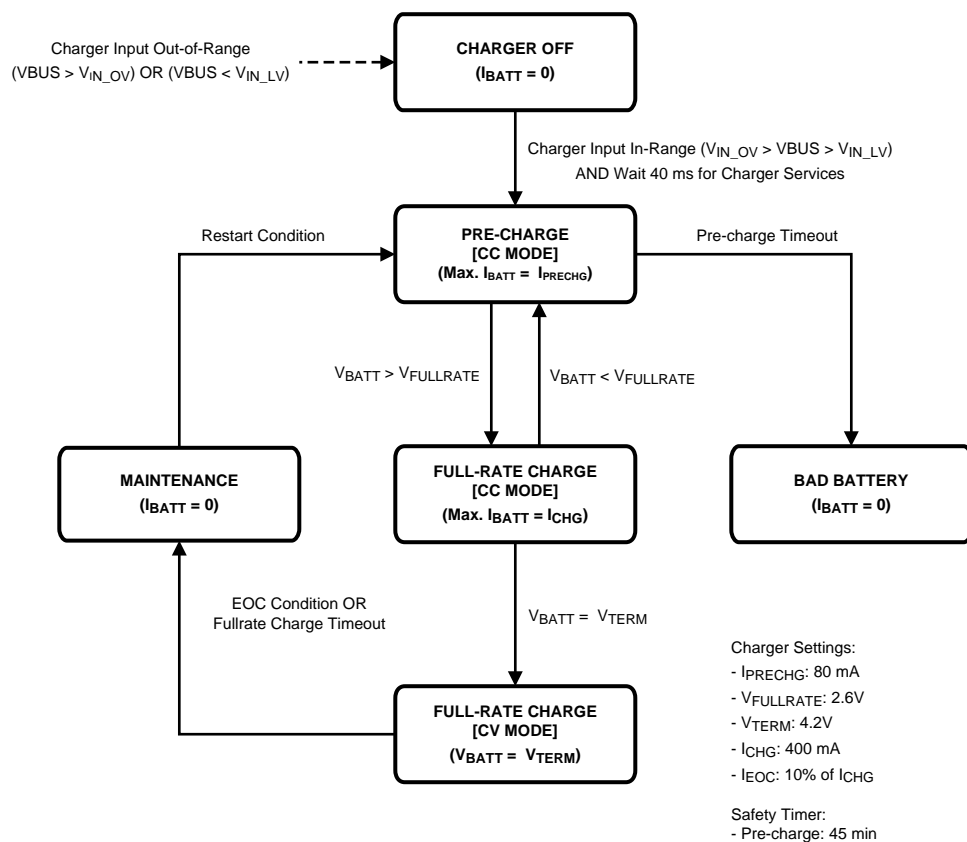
Charger Input Out-of-Range
(VBUS > $V_{IN\_OV}$) OR (VBUS < $V_{IN\_LV}$)

**CHARGER OFF**
**($I_{BATT}$ = 0)**

Charger Input In-Range ($V_{IN\_OV}$ > VBUS > $V_{IN\_LV}$)
AND Wait 40 ms for Charger Services

Restart Condition

**PRE-CHARGE**
**[CC MODE]**
**(Max. $I_{BATT}$ = $I_{PRECHG}$)**

Pre-charge Timeout

$V_{BATT}$ > $V_{FULLRATE}$

$V_{BATT}$ < $V_{FULLRATE}$

**MAINTENANCE**
**($I_{BATT}$ = 0)**

**FULL-RATE CHARGE**
**[CC MODE]**
**(Max. $I_{BATT}$ = $I_{CHG}$)**

**BAD BATTERY**
**($I_{BATT}$ = 0)**

EOC Condition OR
Fullrate Charge Timeout

$V_{BATT}$ = $V_{TERM}$

Charger Settings:
- $I_{PRECHG}$: 80 mA
- $V_{FULLRATE}$: 2.6V
- $V_{TERM}$: 4.2V
- $I_{CHG}$: 400 mA
- $I_{EOC}$: 10% of $I_{CHG}$

**FULL-RATE CHARGE**
**[CV MODE]**
**($V_{BATT}$ = $V_{TERM}$)**

Safety Timer:
- Pre-charge: 45 min